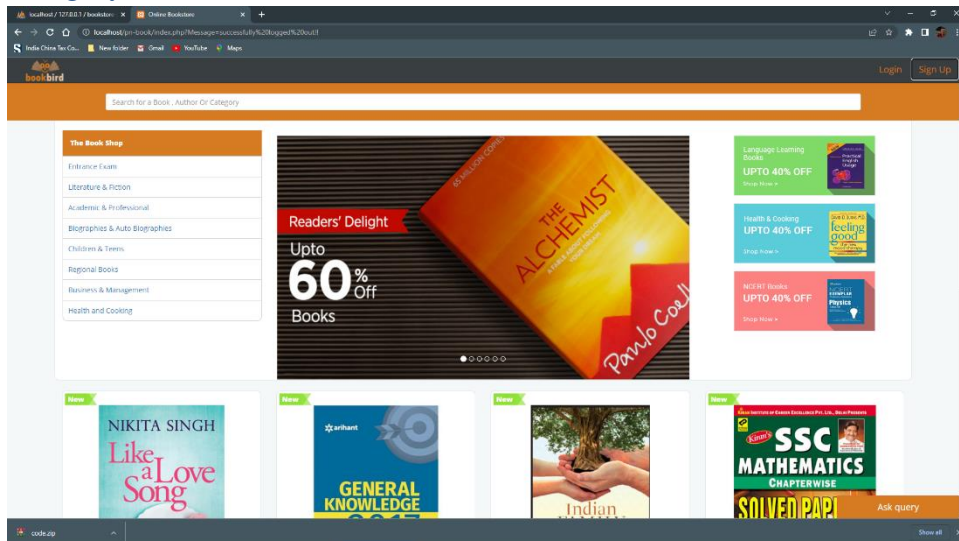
localhost / 127.0.0.1 / bookstore ×
Online Bookstore ×
+

localhost/pri-book/index.php?Message=successfully%20logged%20out!

India China Tax Co... New folder Gmail YouTube Maps

bookbird

Login Sign Up

Search for a Book , Author Or Category

The Book Shop
Entrance Exam
Literature & Fiction
Academic & Professional
Biographies & Auto Biographies
Children & Teens
Regional Books
Business & Management
Health and Cooking

65 MILLION COPIES
THE ALCHEMIST
A FABLE ABOUT FOLLOWING YOUR DREAM
Paulo Coelho

Readers' Delight
Upto
60% Off
Books

Language Learning Books
UPTO 40% OFF
Shop Now »
Practical English Usage

Health & Cooking
UPTO 40% OFF
Shop Now »
feeling good

NCERT Books
UPTO 40% OFF
Shop Now »
Physics

New
NIKITA SINGH
Like a Love Song

New
arihant
GENERAL KNOWLEDGE

New
Indian

New
SSC
MATHEMATICS
CHAPTERWISE
SOLVED PAP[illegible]

Ask query

code.zip
Show all